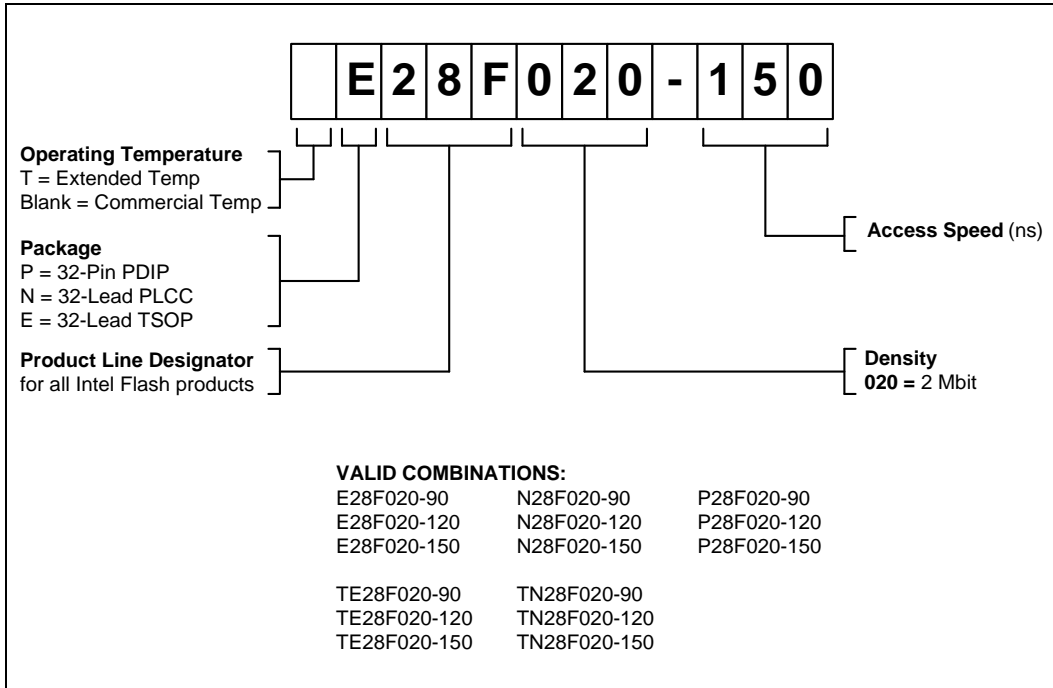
E 2 8 F 0 2 0 - 1 5 0

**Operating Temperature**
T = Extended Temp
Blank = Commercial Temp

**Package**
P = 32-Pin PDIP
N = 32-Lead PLCC
E = 32-Lead TSOP

**Product Line Designator**
for all Intel Flash products

**Access Speed** (ns)

**Density**
**020 =** 2 Mbit

**VALID COMBINATIONS:**

| | | |
|---|---|---|
| E28F020-90 | N28F020-90 | P28F020-90 |
| E28F020-120 | N28F020-120 | P28F020-120 |
| E28F020-150 | N28F020-150 | P28F020-150 |

| | |
|---|---|
| TE28F020-90 | TN28F020-90 |
| TE28F020-120 | TN28F020-120 |
| TE28F020-150 | TN28F020-150 |